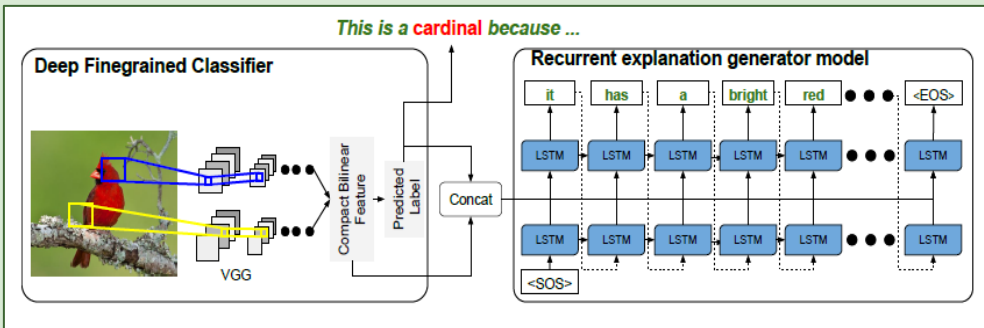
This is a cardinal because ...

Deep Finegrained Classifier

VGG

Compact Bilinear Feature

Predicted Label

Concat

Recurrent explanation generator model

it

has

a

bright

red

<EOS>

LSTM

LSTM

LSTM

LSTM

LSTM

LSTM

LSTM

LSTM

LSTM

LSTM

LSTM

LSTM

<SOS>